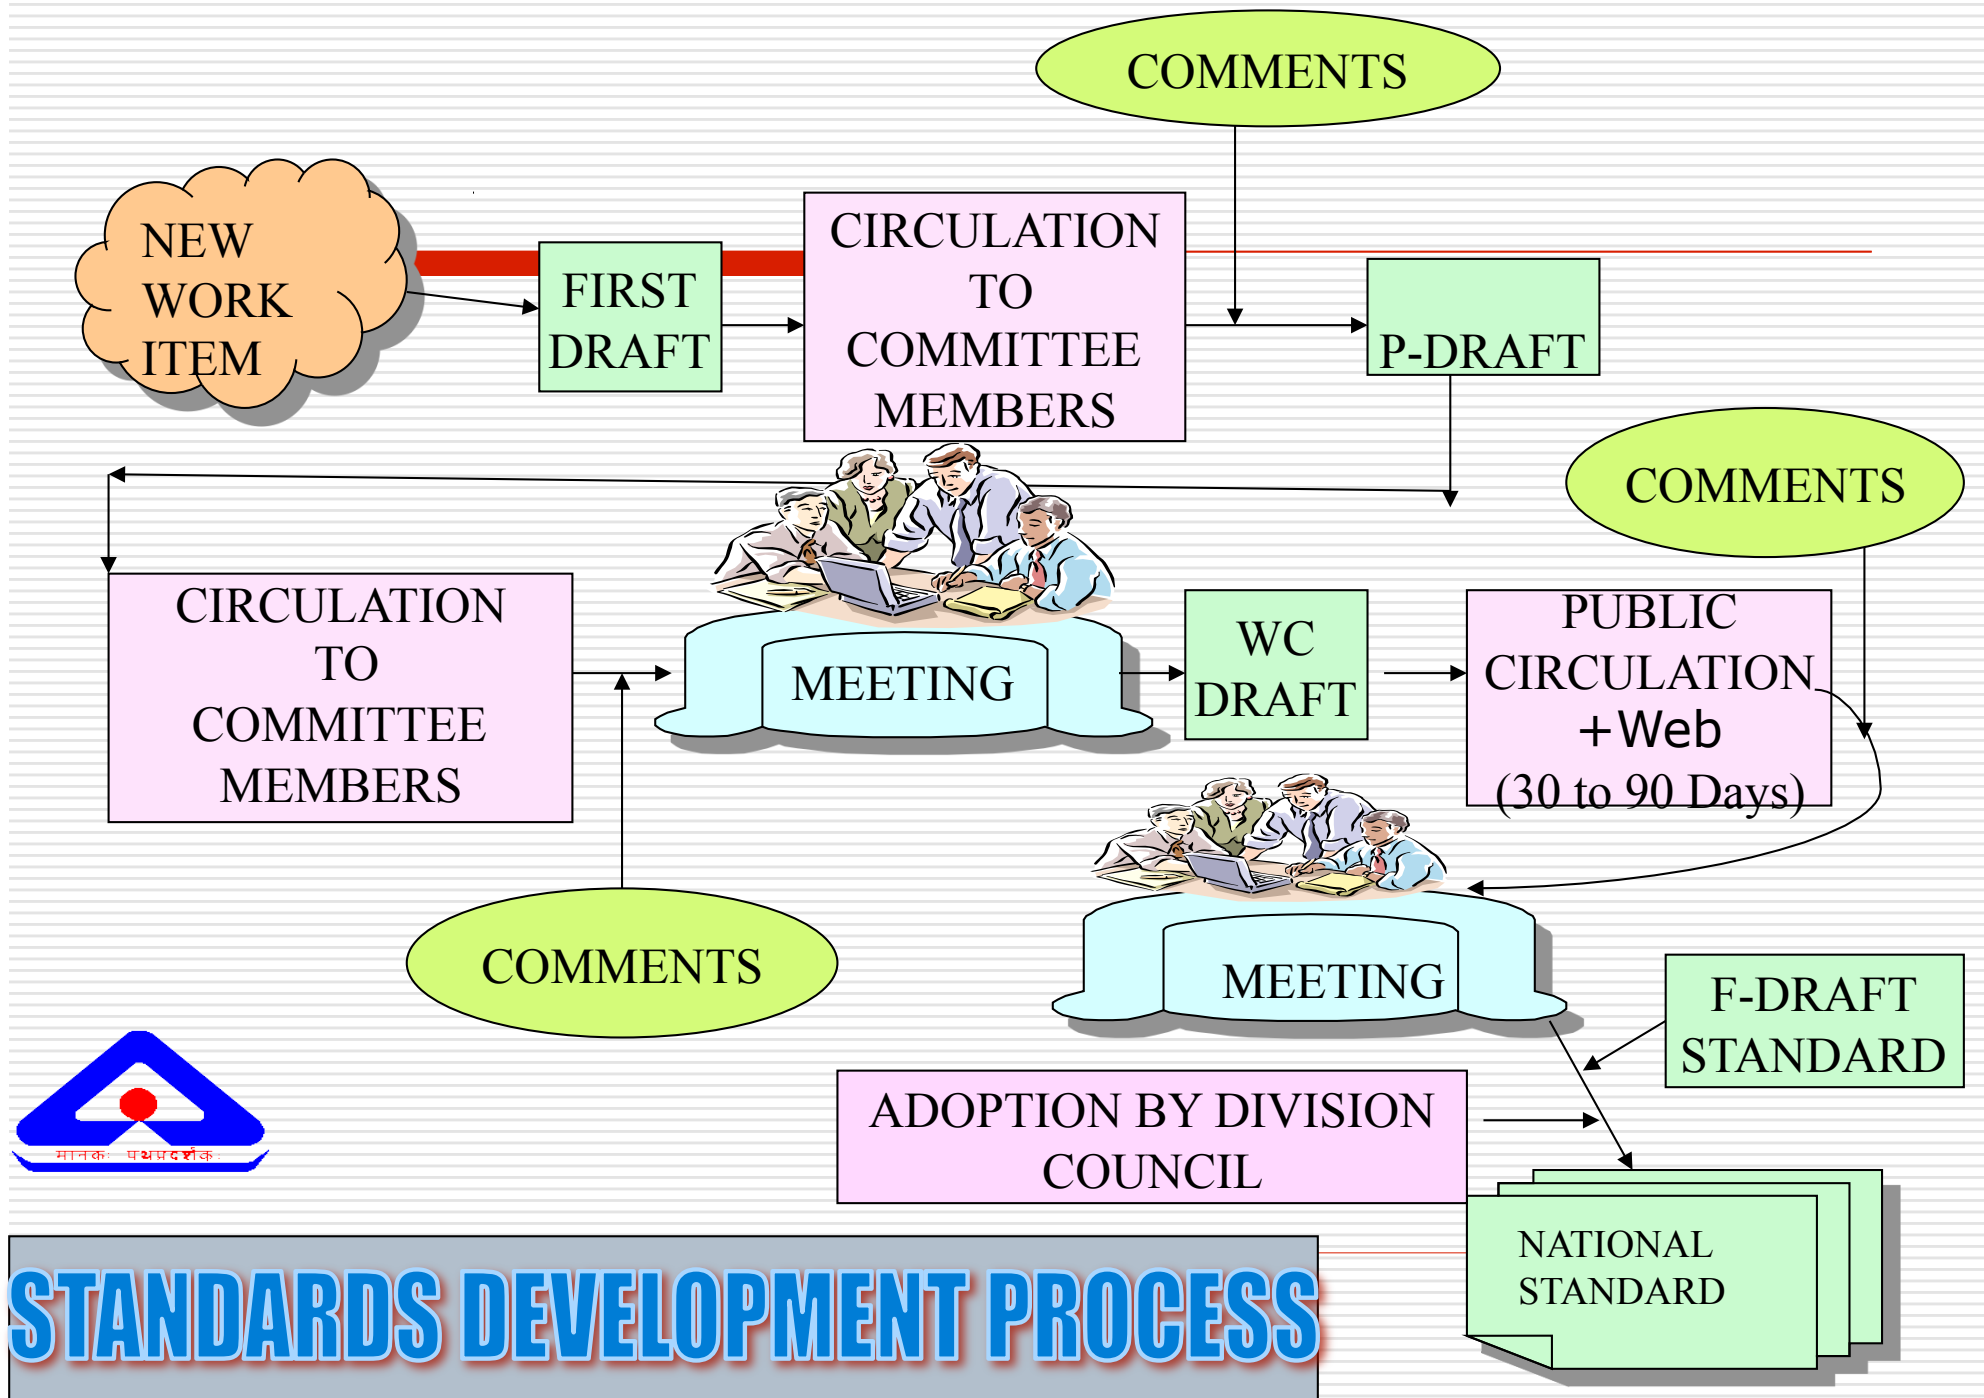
COMMENTS

NEW WORK ITEM

FIRST DRAFT

CIRCULATION TO COMMITTEE MEMBERS

P-DRAFT

COMMENTS

CIRCULATION TO COMMITTEE MEMBERS

MEETING

WC DRAFT

PUBLIC CIRCULATION +Web (30 to 90 Days)

COMMENTS

MEETING

F-DRAFT STANDARD

ADOPTION BY DIVISION COUNCIL

मानकः पथप्रदर्शकः

NATIONAL STANDARD

STANDARDS DEVELOPMENT PROCESS